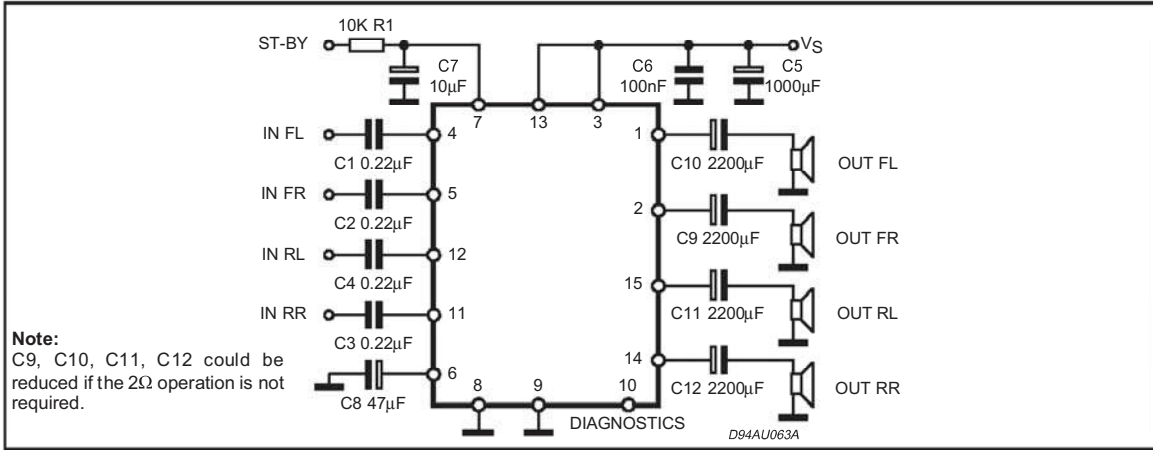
10K R1

ST-BY

C7 10μF

C6 100nF

C5 1000μF

$V_S$

7

13

3

IN FL

4

1

C1 0.22μF

C10 2200μF

OUT FL

IN FR

5

C2 0.22μF

2

C9 2200μF

OUT FR

IN RL

12

C4 0.22μF

15

C11 2200μF

OUT RL

IN RR

11

C3 0.22μF

14

C12 2200μF

OUT RR

**Note:**
C9, C10, C11, C12 could be reduced if the 2Ω operation is not required.

6

C8 47μF

8

9

10

DIAGNOSTICS

D94AU063A